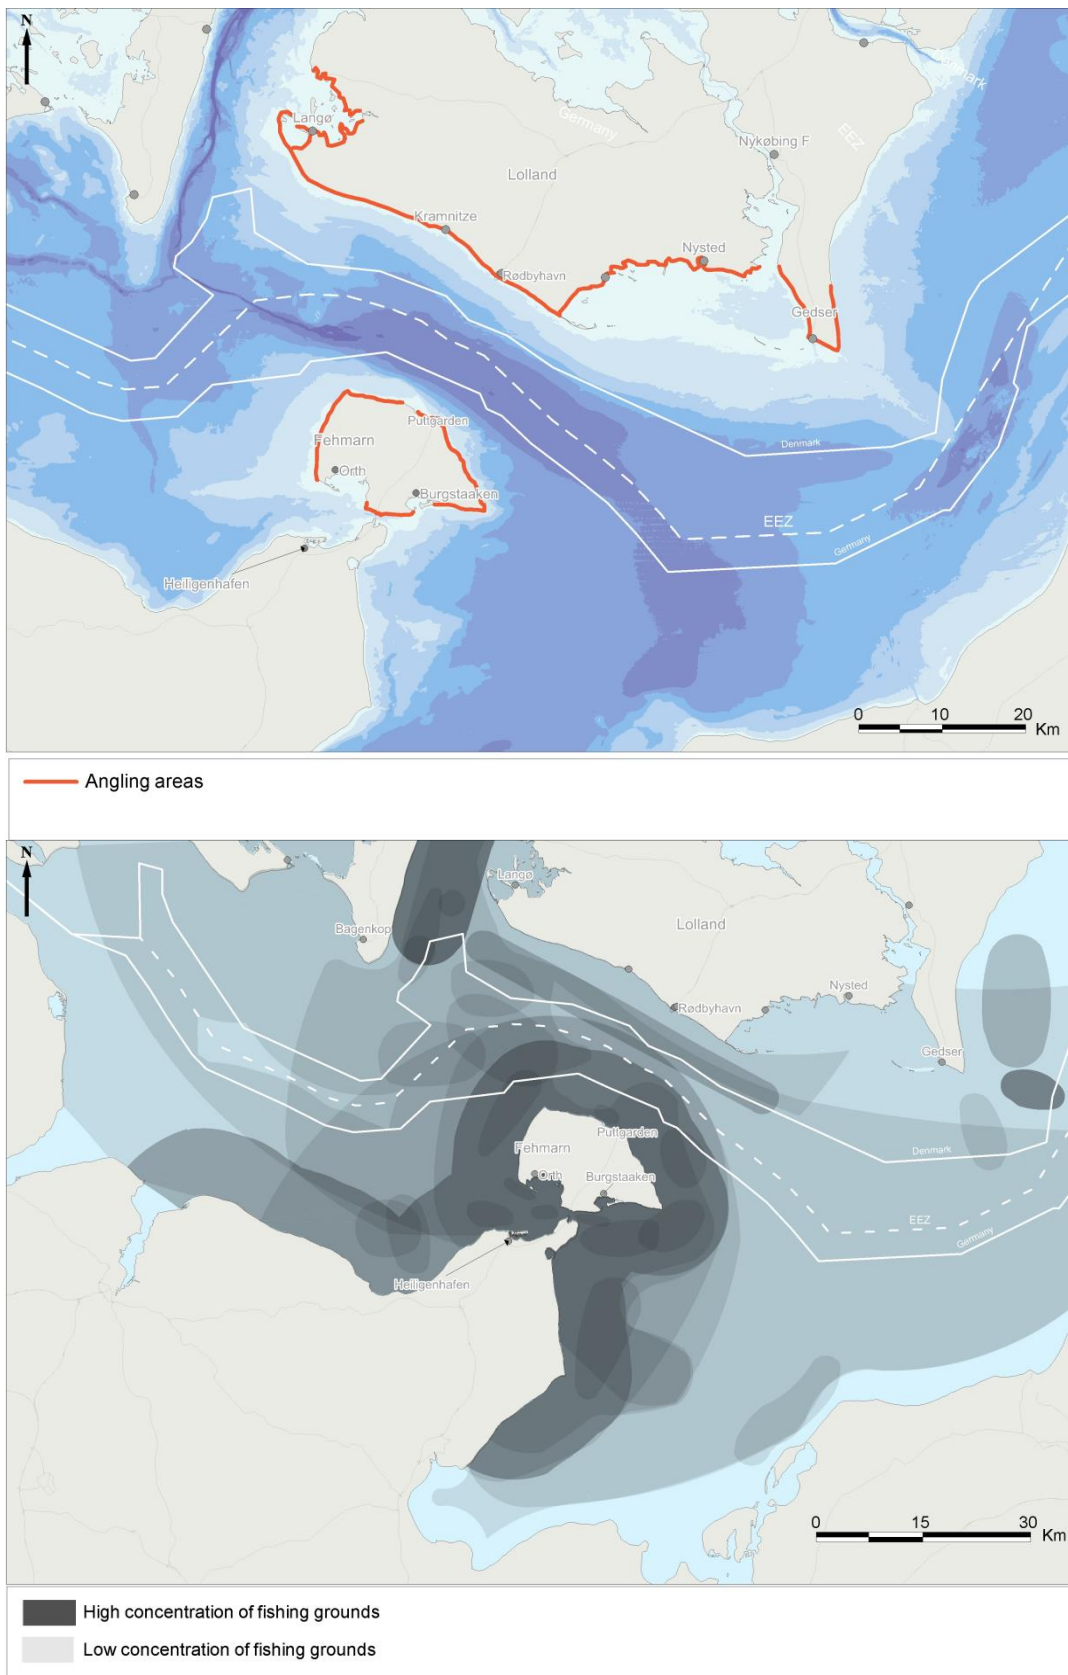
N

Germany

Denmark

EEZ

Langø

Lolland

Nykøbing F

Kramnitze

Nysted

Rødbyhavn

Gedser

Puttgarden

Fehmarn

Orth

Burgstaaken

Denmark

EEZ

Germany

Heiligenhafen

0 10 20 Km

Angling areas

N

Langø

Lolland

Bagenkop

Nysted

Rødbyhavn

Gedser

Puttgarden

Fehmarn

Orth

Burgstaaken

Denmark

EEZ

Germany

Heiligenhafen

0 15 30 Km

High concentration of fishing grounds

Low concentration of fishing grounds